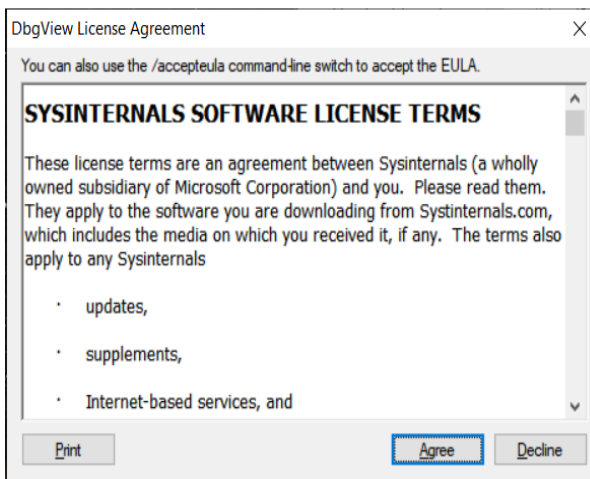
DbgView License Agreement

×

You can also use the /accepteula command-line switch to accept the EULA.

SYSINTERNALS SOFTWARE LICENSE TERMS

These license terms are an agreement between Sysinternals (a wholly owned subsidiary of Microsoft Corporation) and you. Please read them. They apply to the software you are downloading from Systinternals.com, which includes the media on which you received it, if any. The terms also apply to any Sysinternals

· updates,

· supplements,

· Internet-based services, and

Print

Agree

Decline